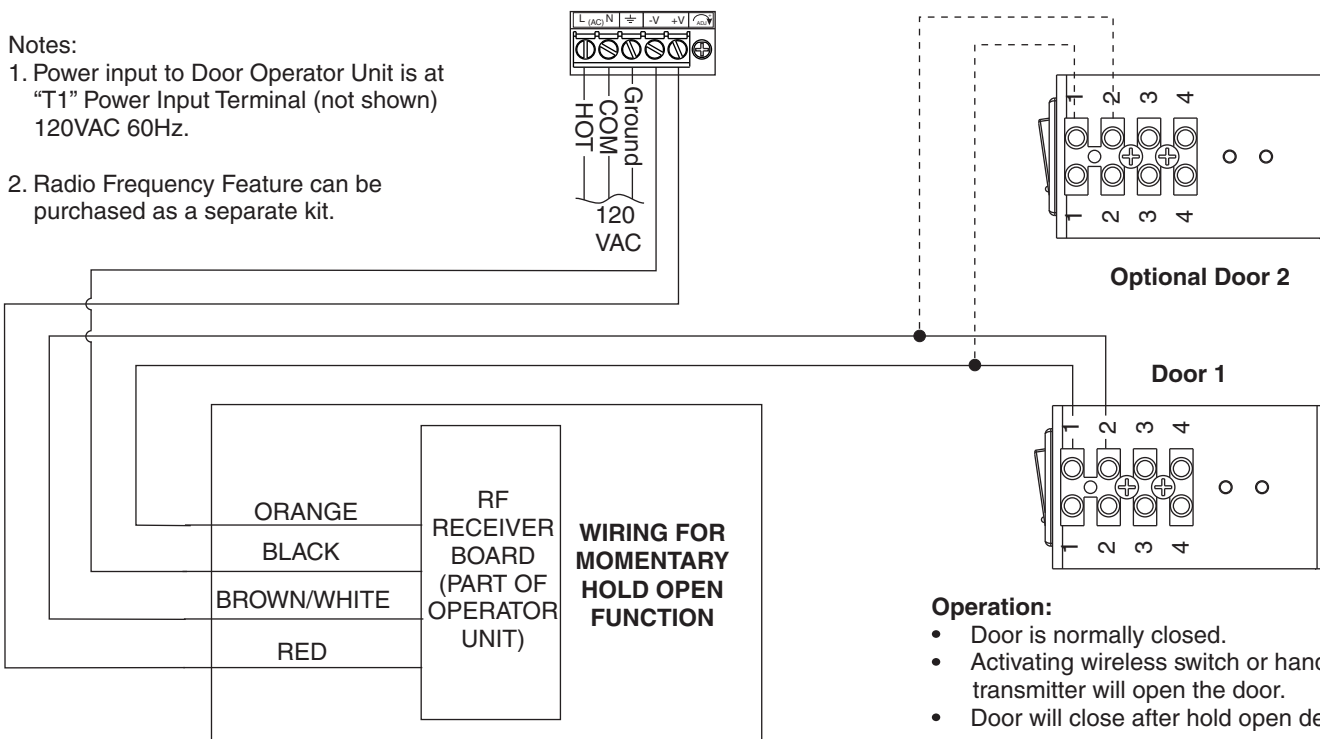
Notes:
1. Power input to Door Operator Unit is at "T1" Power Input Terminal (not shown) 120VAC 60Hz.

2. Radio Frequency Feature can be purchased as a separate kit.

L (AC) N ⏚ -V +V ADJ

HOT
COM
Ground

120 VAC

1 2 3 4
1 2 3 4

Optional Door 2

Door 1

1 2 3 4
1 2 3 4

ORANGE
BLACK
BROWN/WHITE
RED

RF RECEIVER BOARD (PART OF OPERATOR UNIT)

WIRING FOR MOMENTARY HOLD OPEN FUNCTION

Operation:
• Door is normally closed.
• Activating wireless switch or hand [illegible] transmitter will open the door.
• Door will close after hold open de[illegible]